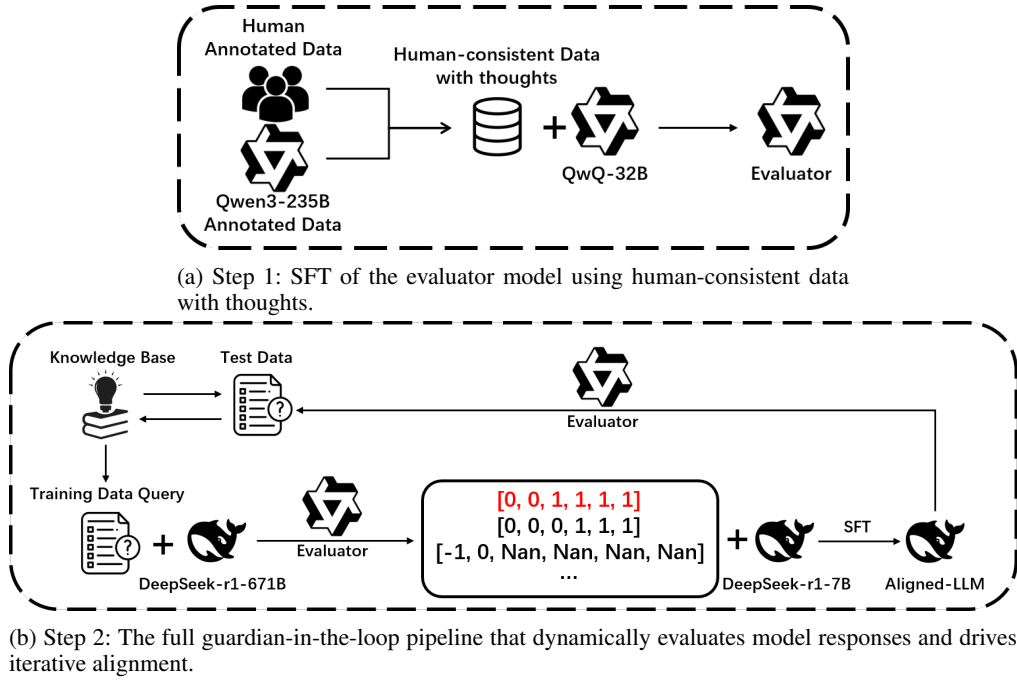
Human Annotated Data

Qwen3-235B Annotated Data

Human-consistent Data with thoughts

+

QwQ-32B

Evaluator

(a) Step 1: SFT of the evaluator model using human-consistent data with thoughts.

Knowledge Base

Test Data

Evaluator

Training Data Query

+

DeepSeek-r1-671B

Evaluator

[0, 0, 1, 1, 1, 1]
[0, 0, 0, 1, 1, 1]
[-1, 0, Nan, Nan, Nan, Nan]
...

+

DeepSeek-r1-7B

SFT

Aligned-LLM

(b) Step 2: The full guardian-in-the-loop pipeline that dynamically evaluates model responses and drives iterative alignment.